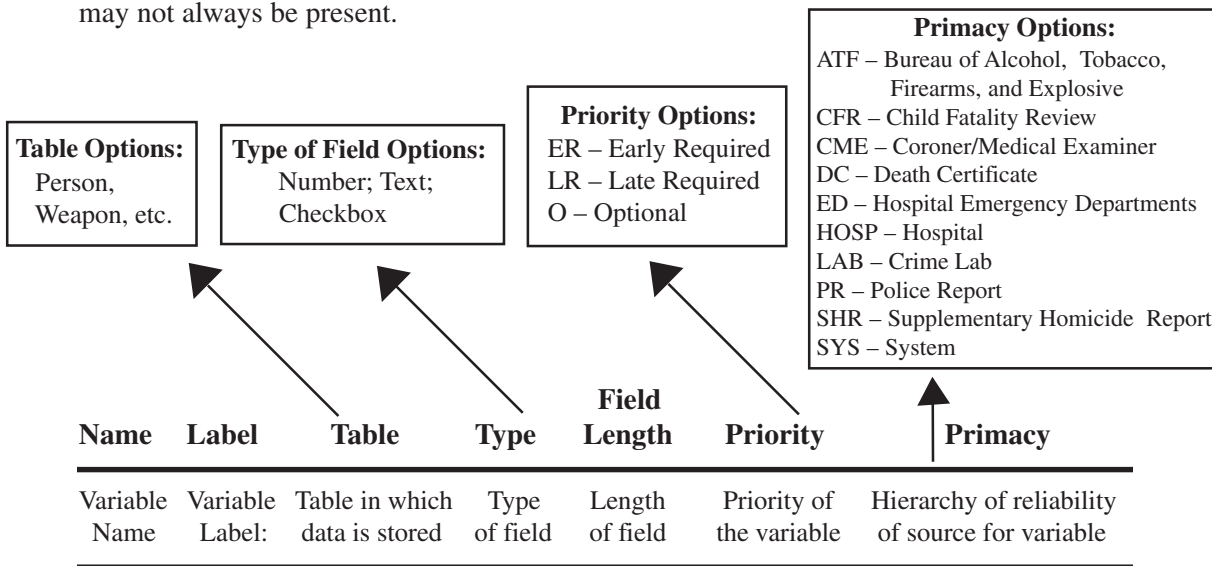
may not always be present.

**Table Options:**
Person, Weapon, etc.

**Type of Field Options:**
Number; Text; Checkbox

**Priority Options:**
ER – Early Required
LR – Late Required
O – Optional

**Primacy Options:**
ATF – Bureau of Alcohol, Tobacco, Firearms, and Explosive
CFR – Child Fatality Review
CME – Coroner/Medical Examiner
DC – Death Certificate
ED – Hospital Emergency Departments
HOSP – Hospital
LAB – Crime Lab
PR – Police Report
SHR – Supplementary Homicide Report
SYS – System

| Name | Label | Table | Type | Field Length | Priority | Primacy |
|---|---|---|---|---|---|---|
| Variable Name | Variable Label: | Table in which data is stored | Type of field | Length of field | Priority of the variable | Hierarchy of reliability of source for variable |